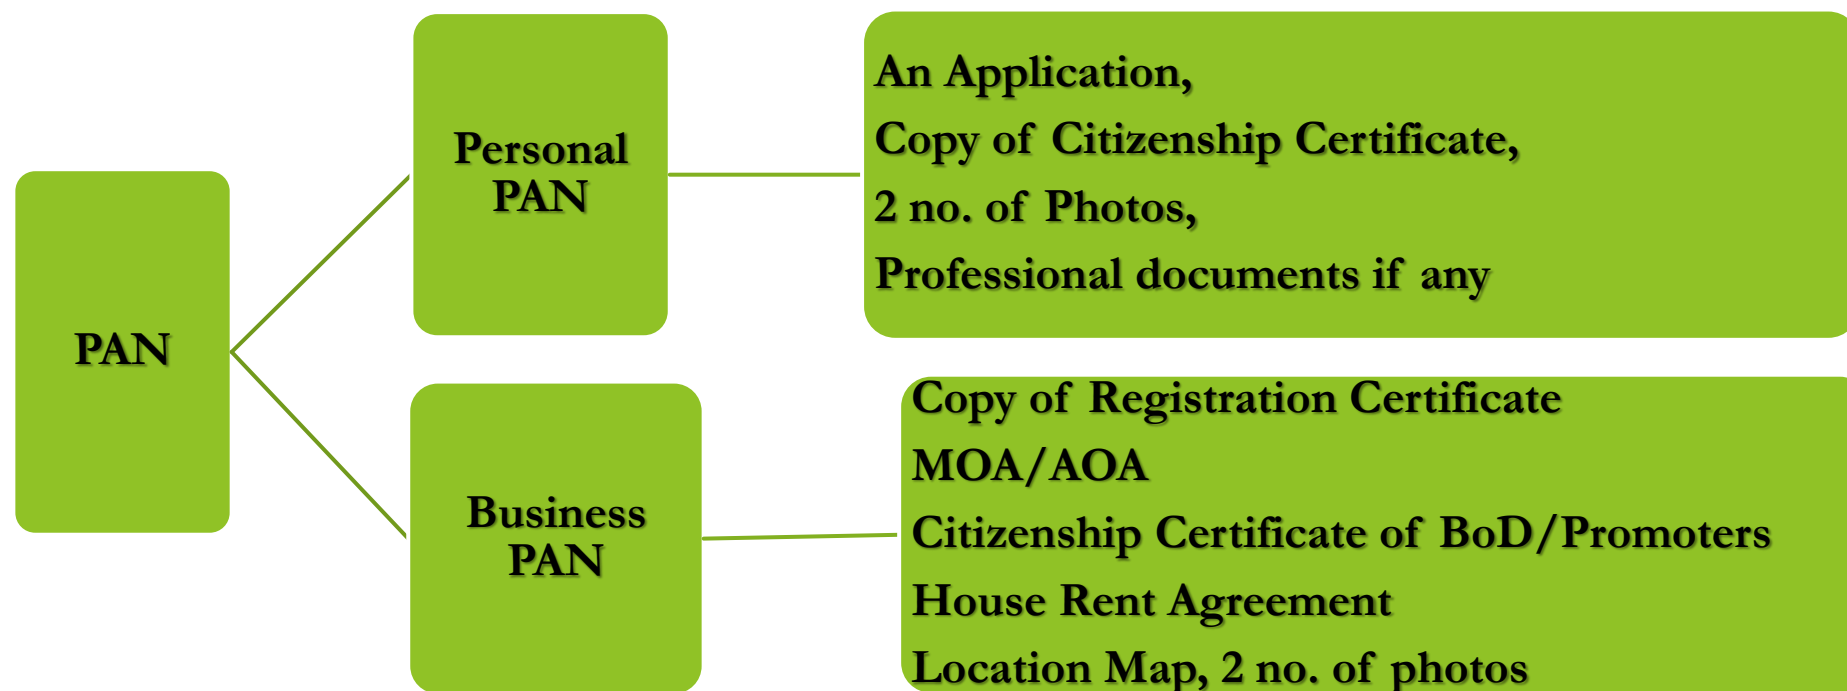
PAN

Personal PAN

An Application,
Copy of Citizenship Certificate,
2 no. of Photos,
Professional documents if any

Business PAN

Copy of Registration Certificate
MOA/AOA
Citizenship Certificate of BoD/Promoters
House Rent Agreement
Location Map, 2 no. of photos